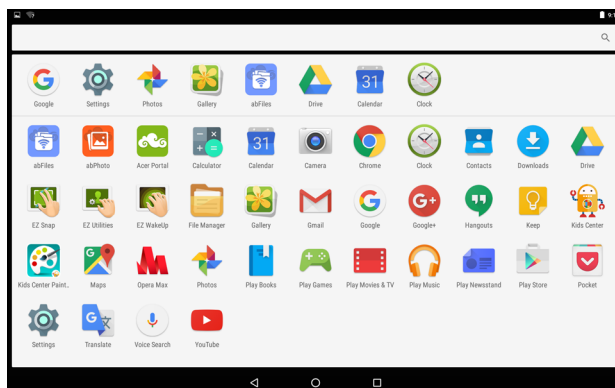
9:

Google Settings Photos Gallery abFiles Drive Calendar Clock

31

abFiles abPhoto Acer Portal Calculator Calendar Camera Chrome Clock Contacts Downloads Drive

31

EZ Snap EZ Utilities EZ WakeUp File Manager Gallery Gmail Google Google+ Hangouts Keep Kids Center

Kids Center Paint... Maps Opera Max Photos Play Books Play Games Play Movies & TV Play Music Play Newsstand Play Store Pocket

Settings Translate Voice Search YouTube